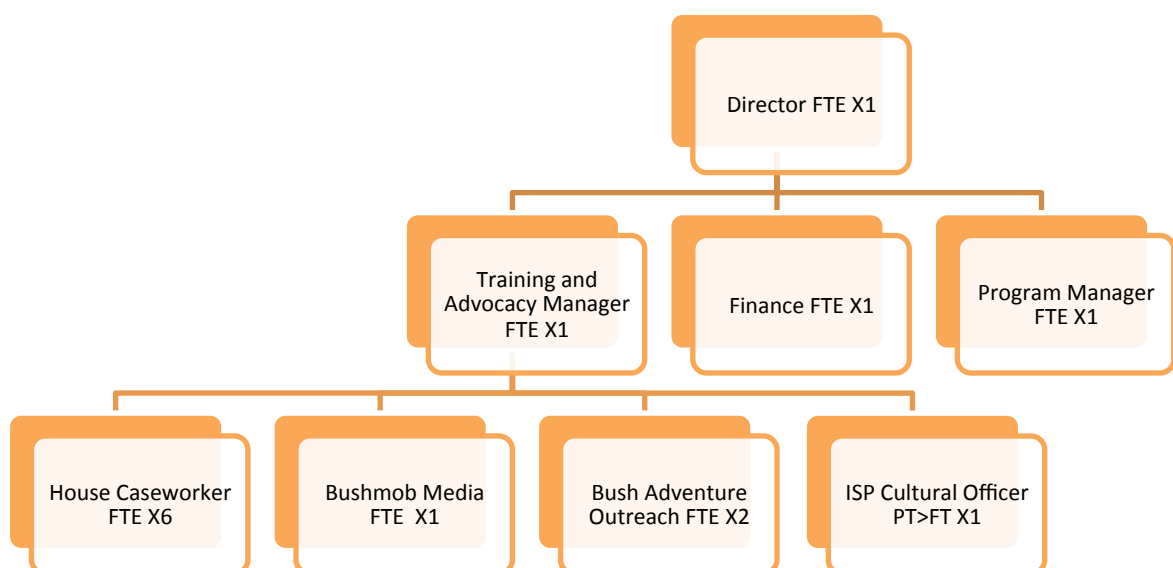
Director FTE X1

Training and Advocacy Manager FTE X1

Finance FTE X1

Program Manager FTE X1

House Caseworker FTE X6

Bushmob Media FTE X1

Bush Adventure Outreach FTE X2

ISP Cultural Officer PT>FT X1